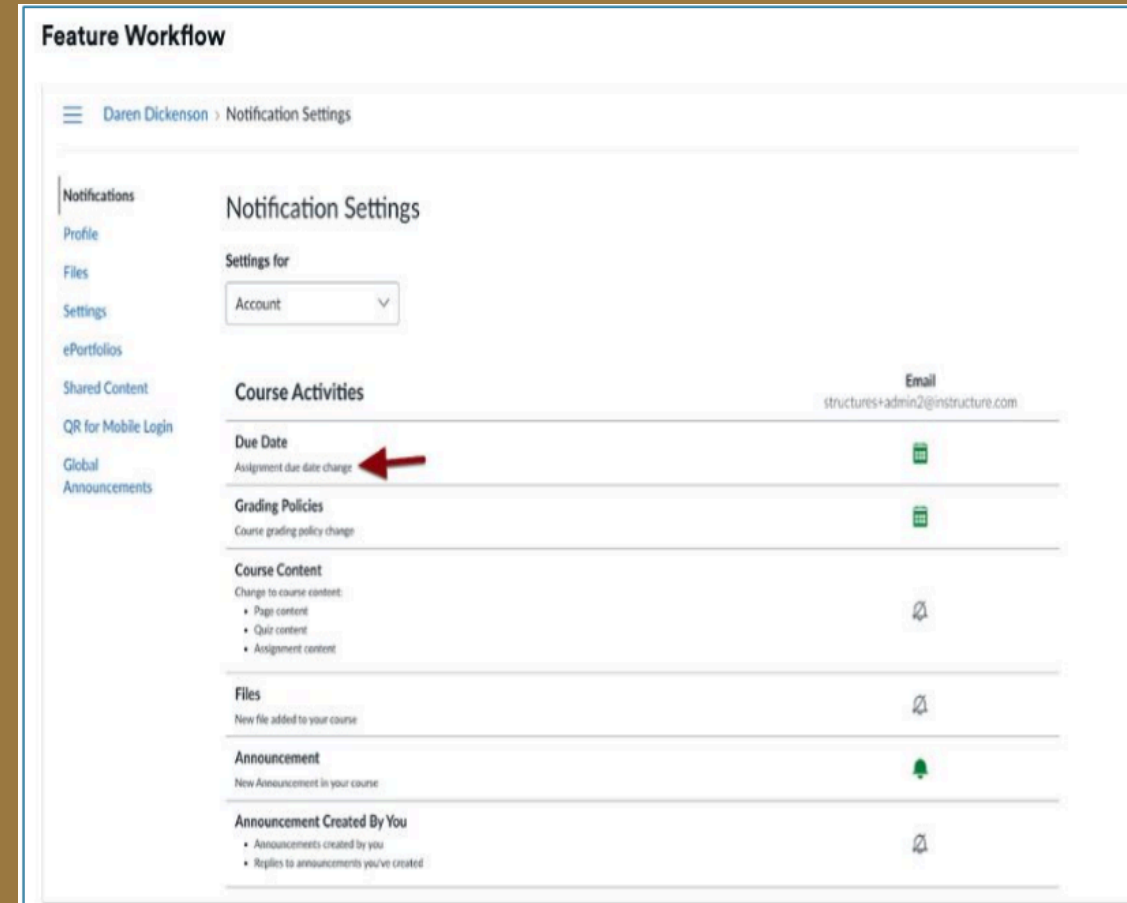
Feature Workflow

Daren Dickenson › Notification Settings

Notifications
Profile
Files
Settings
ePortfolios
Shared Content
QR for Mobile Login
Global Announcements

Notification Settings

Settings for

Account

Course Activities

Email
structures+admin2@instructure.com

Due Date
Assignment due date change

Grading Policies
Course grading policy change

Course Content
Change to course content:
• Page content
• Quiz content
• Assignment content

Files
New file added to your course

Announcement
New Announcement in your course

Announcement Created By You
• Announcements created by you
• Replies to announcements you've created